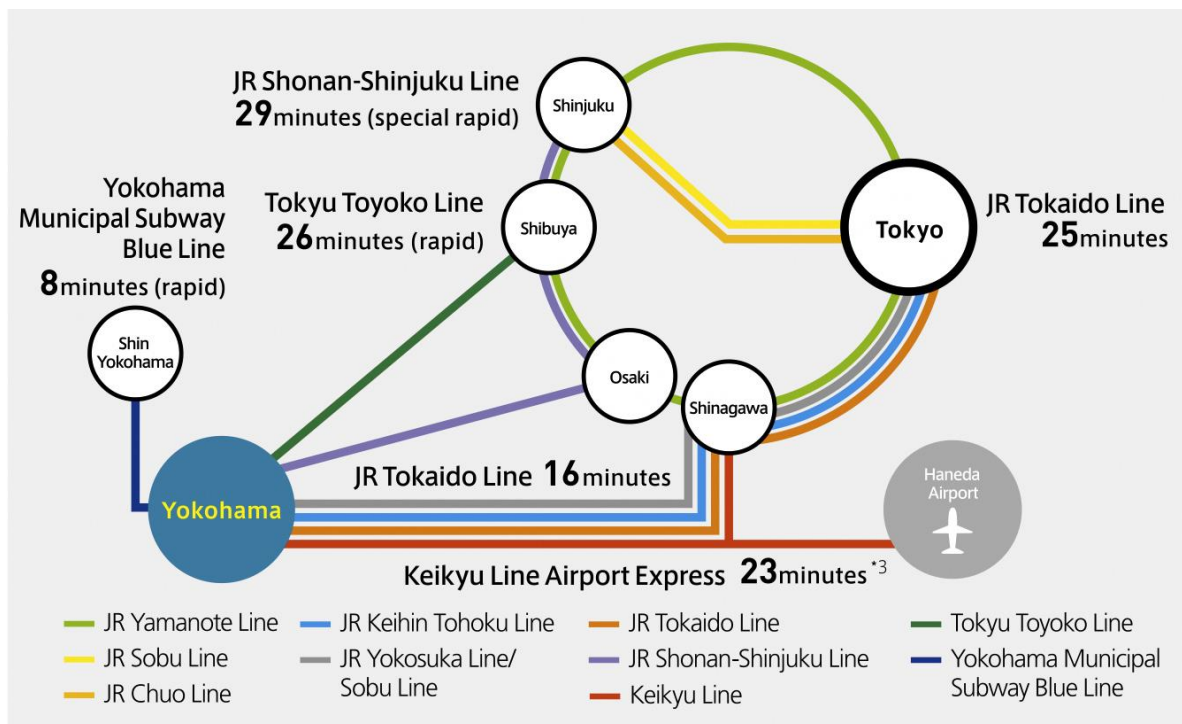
JR Shonan-Shinjuku Line
29minutes (special rapid)

Yokohama Municipal Subway Blue Line
8minutes (rapid)

Tokyu Toyoko Line
26minutes (rapid)

JR Tokaido Line
25minutes

Shinjuku

Shibuya

Tokyo

Shin Yokohama

Osaki

Shinagawa

Yokohama

JR Tokaido Line 16minutes

Haneda Airport

Keikyu Line Airport Express 23minutes$^{*3}$

JR Yamanote Line
JR Sobu Line
JR Chuo Line
JR Keihin Tohoku Line
JR Yokosuka Line/ Sobu Line
JR Tokaido Line
JR Shonan-Shinjuku Line
Keikyu Line
Tokyu Toyoko Line
Yokohama Municipal Subway Blue Line